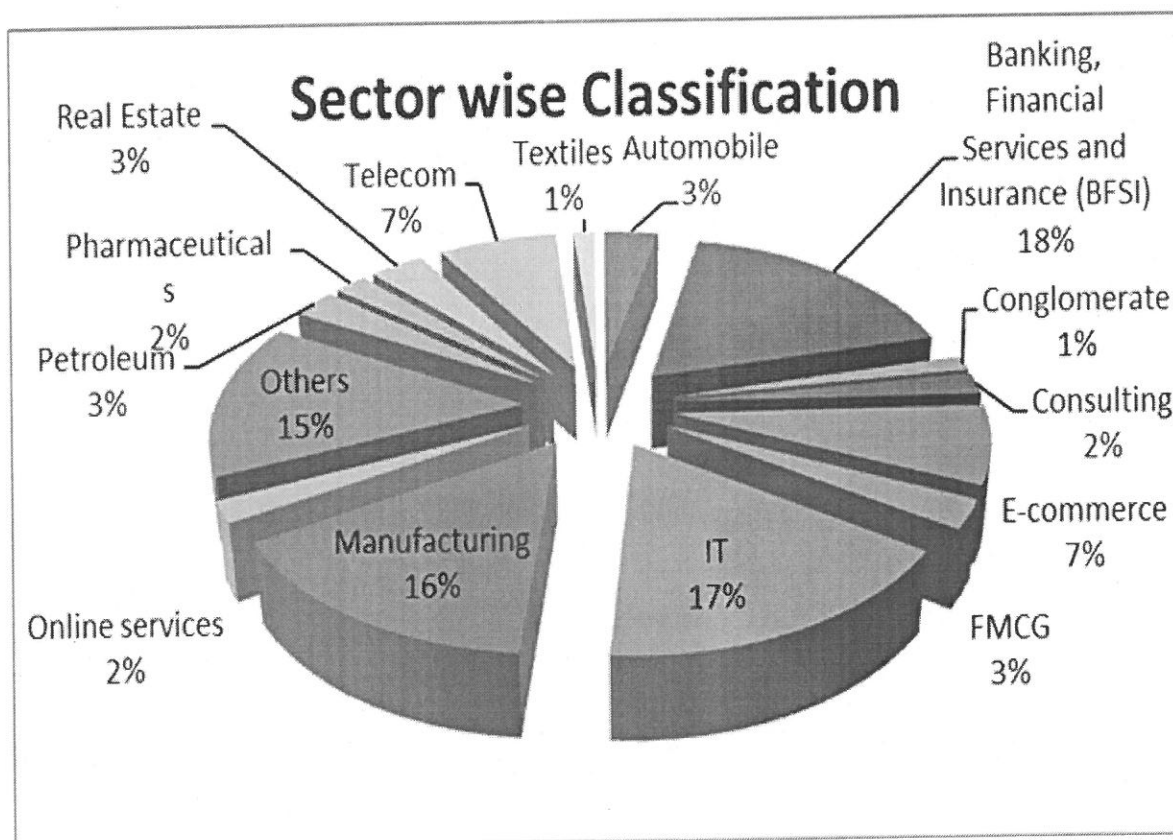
Sector wise Classification

Real Estate 3%

Telecom 7%

Textiles 1%

Automobile 3%

Banking, Financial Services and Insurance (BFSI) 18%

Pharmaceuticals 2%

Conglomerate 1%

Petroleum 3%

Others 15%

Consulting 2%

E-commerce 7%

Manufacturing 16%

IT 17%

Online services 2%

FMCG 3%